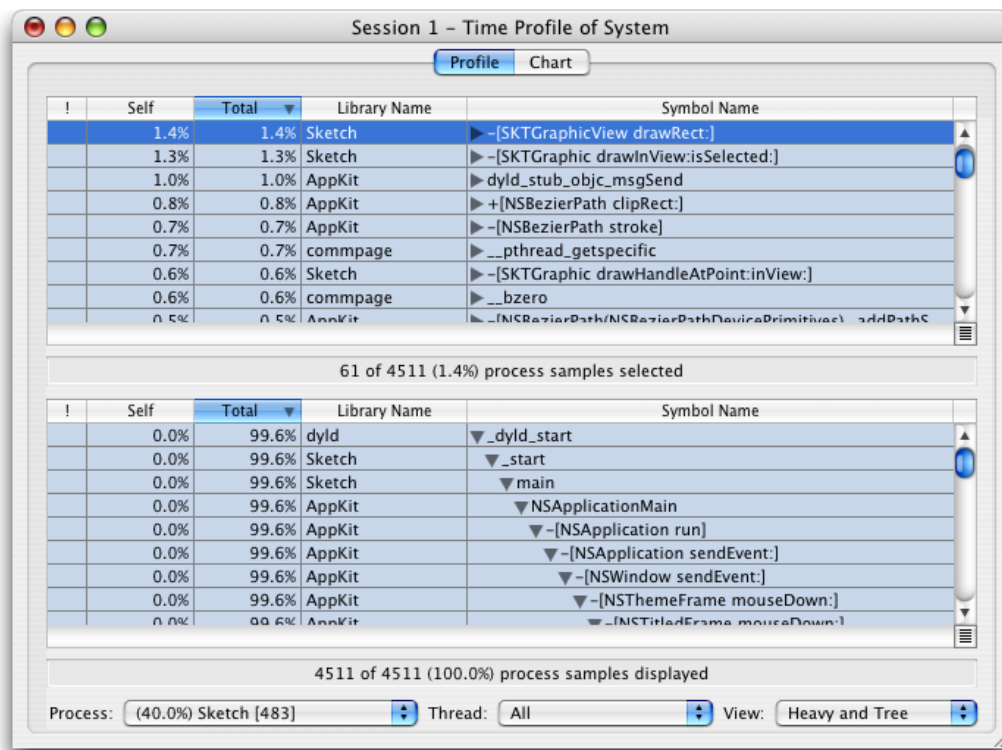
Session 1 – Time Profile of System

Profile | Chart

| ! | Self | Total | Library Name | Symbol Name |
|---|---|---|---|---|
| | 1.4% | 1.4% | Sketch | ▶ –[SKTGraphicView drawRect:] |
| | 1.3% | 1.3% | Sketch | ▶ –[SKTGraphic drawInView:isSelected:] |
| | 1.0% | 1.0% | AppKit | ▶ dyld_stub_objc_msgSend |
| | 0.8% | 0.8% | AppKit | ▶ +[NSBezierPath clipRect:] |
| | 0.7% | 0.7% | AppKit | ▶ –[NSBezierPath stroke] |
| | 0.7% | 0.7% | commpage | ▶ __pthread_getspecific |
| | 0.6% | 0.6% | Sketch | ▶ –[SKTGraphic drawHandleAtPoint:inView:] |
| | 0.6% | 0.6% | commpage | ▶ __bzero |
| | 0.5% | 0.5% | AppKit | ▶ –[NSBezierPath(NSBezierPathDevicePrimitives) _addPathS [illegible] |

61 of 4511 (1.4%) process samples selected

| ! | Self | Total | Library Name | Symbol Name |
|---|---|---|---|---|
| | 0.0% | 99.6% | dyld | ▼ _dyld_start |
| | 0.0% | 99.6% | Sketch | ▼ _start |
| | 0.0% | 99.6% | Sketch | ▼ main |
| | 0.0% | 99.6% | AppKit | ▼ NSApplicationMain |
| | 0.0% | 99.6% | AppKit | ▼ –[NSApplication run] |
| | 0.0% | 99.6% | AppKit | ▼ –[NSApplication sendEvent:] |
| | 0.0% | 99.6% | AppKit | ▼ –[NSWindow sendEvent:] |
| | 0.0% | 99.6% | AppKit | ▼ –[NSThemeFrame mouseDown:] |
| | 0.0% | 99.6% | AppKit | ▼ –[NSTitledFrame mouseDown:] |

4511 of 4511 (100.0%) process samples displayed

Process: (40.0%) Sketch [483] Thread: All View: Heavy and Tree